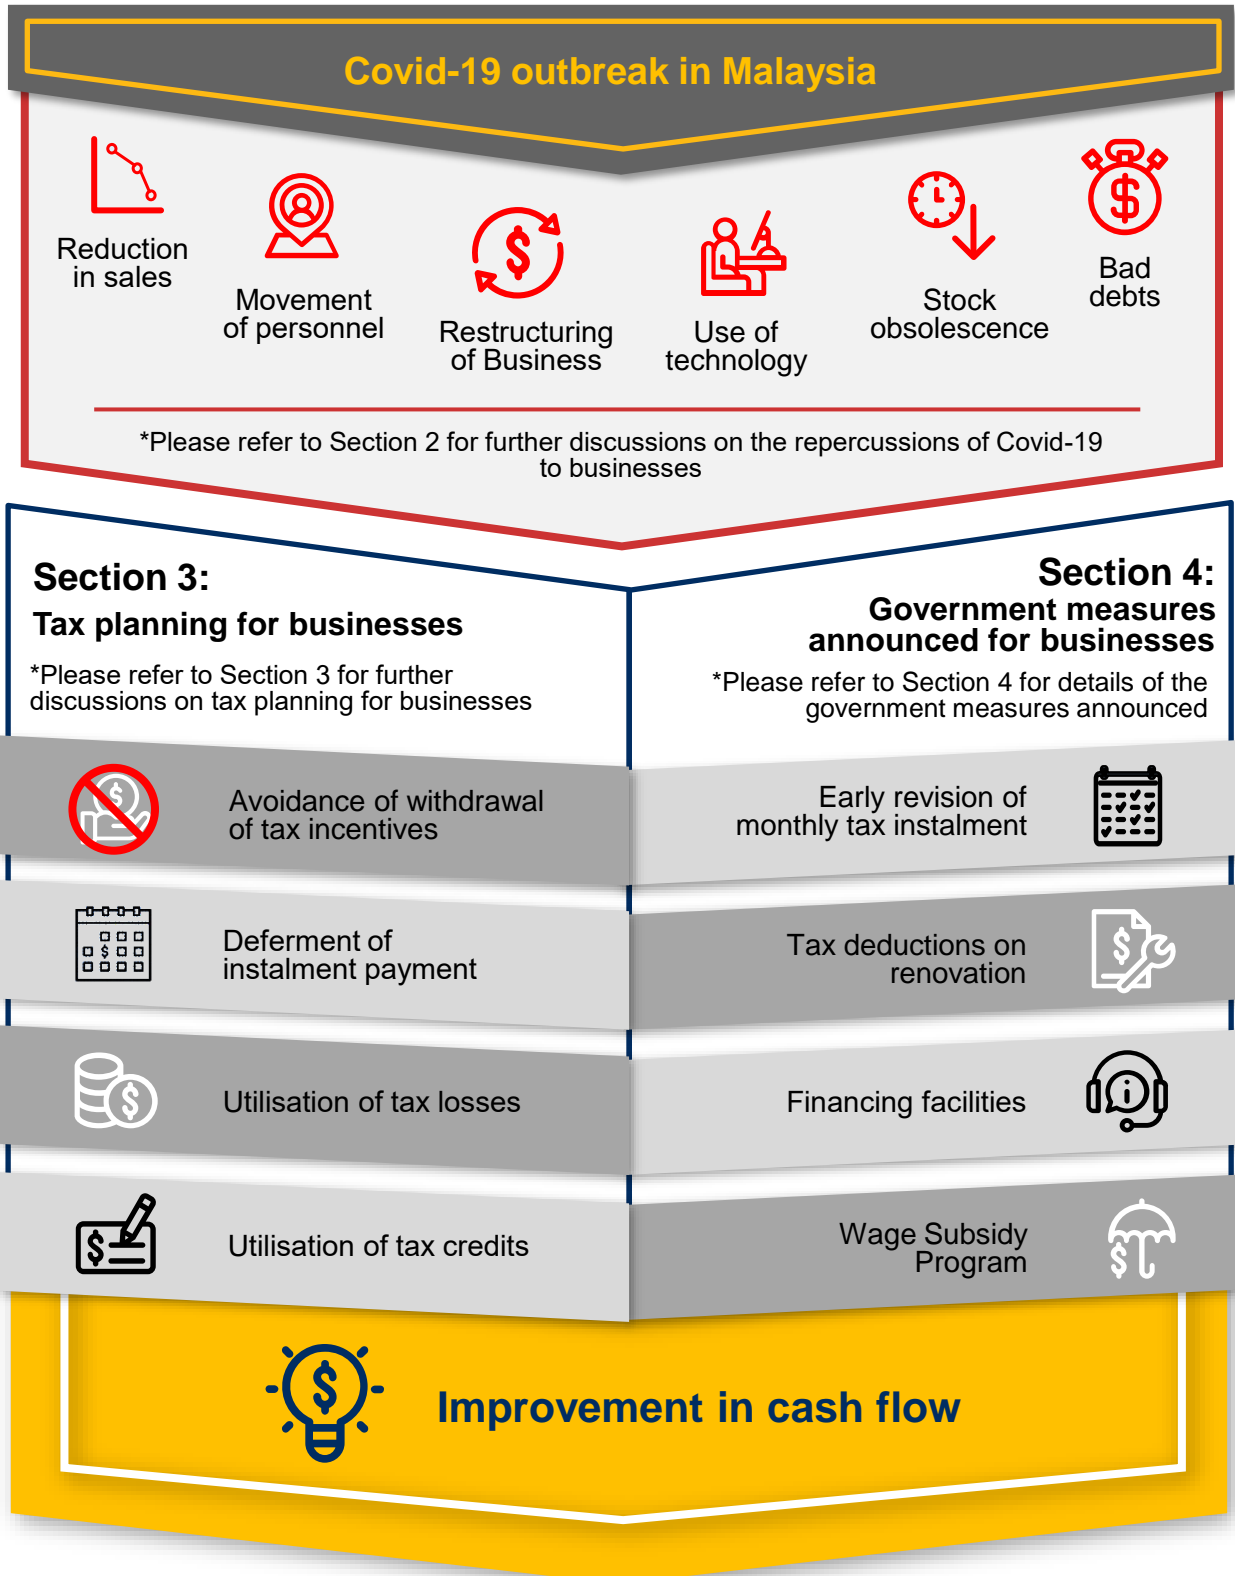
Covid-19 outbreak in Malaysia

Reduction in sales

Movement of personnel

Restructuring of Business

Use of technology

Stock obsolescence

Bad debts

*Please refer to Section 2 for further discussions on the repercussions of Covid-19 to businesses

Section 3:
Tax planning for businesses

*Please refer to Section 3 for further discussions on tax planning for businesses

Section 4:
Government measures announced for businesses

*Please refer to Section 4 for details of the government measures announced

Avoidance of withdrawal of tax incentives

Early revision of monthly tax instalment

Deferment of instalment payment

Tax deductions on renovation

Utilisation of tax losses

Financing facilities

Utilisation of tax credits

Wage Subsidy Program

Improvement in cash flow